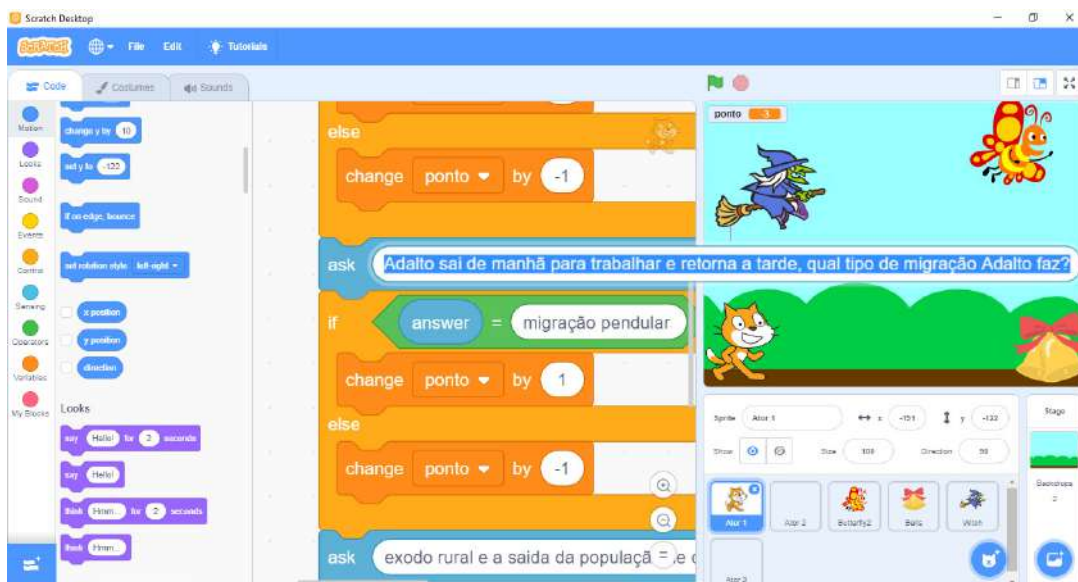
Scratch Desktop

Scratch File Edit Tutorials

Code Costumes Sounds

Motion
Looks
Sound
Events
Control
Sensing
Operators
Variables
My Blocks

change y by 10
set y to -120
if on edge, bounce
set rotation style left-right
x position
y position
direction

Looks
say Hello! for 2 seconds
say Hello!
think Hmm... for 2 seconds
think Hmm...

else
change ponto by -1
ask Adalto sai de manhã para trabalhar e retorna a tarde, qual tipo de migração Adalto faz?
if answer = migração pendular
change ponto by 1
else
change ponto by -1
ask exodo rural e a saida da populaçã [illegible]

ponto -3

Sprite Ator 1 x -151 y -122
Show Size 100 Direction 90
Ator 1 Ator 2 Butterfly2 Bells Witch
Ator 3

Stage
Backdrops 2